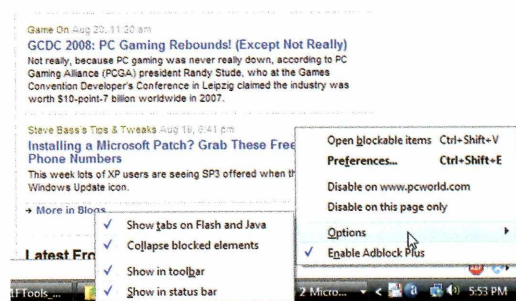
Game On Aug 20, 11:20 am

GCDC 2008: PC Gaming Rebounds! (Except Not Really)

Not really, because PC gaming was never really down, according to PC Gaming Alliance (PCGA) president Randy Stude, who at the Games Convention Developer's Conference in Leipzig claimed the industry was worth $10-point-7 billion worldwide in 2007.

Steve Bass's Tips & Tweaks Aug 19, 6:41 pm

Installing a Microsoft Patch? Grab These Free Phone Numbers

This week lots of XP users are seeing SP3 offered when th Windows Update icon.

→ More in Blogs

Latest Fro

Open blockable items Ctrl+Shift+V
Preferences... Ctrl+Shift+E
Disable on www.pcworld.com
Disable on this page only
Options
✓ Enable Adblock Plus

✓ Show tabs on Flash and Java
✓ Collapse blocked elements
✓ Show in toolbar
✓ Show in status bar

IFTools_...
2 Micro...
5:53 PM